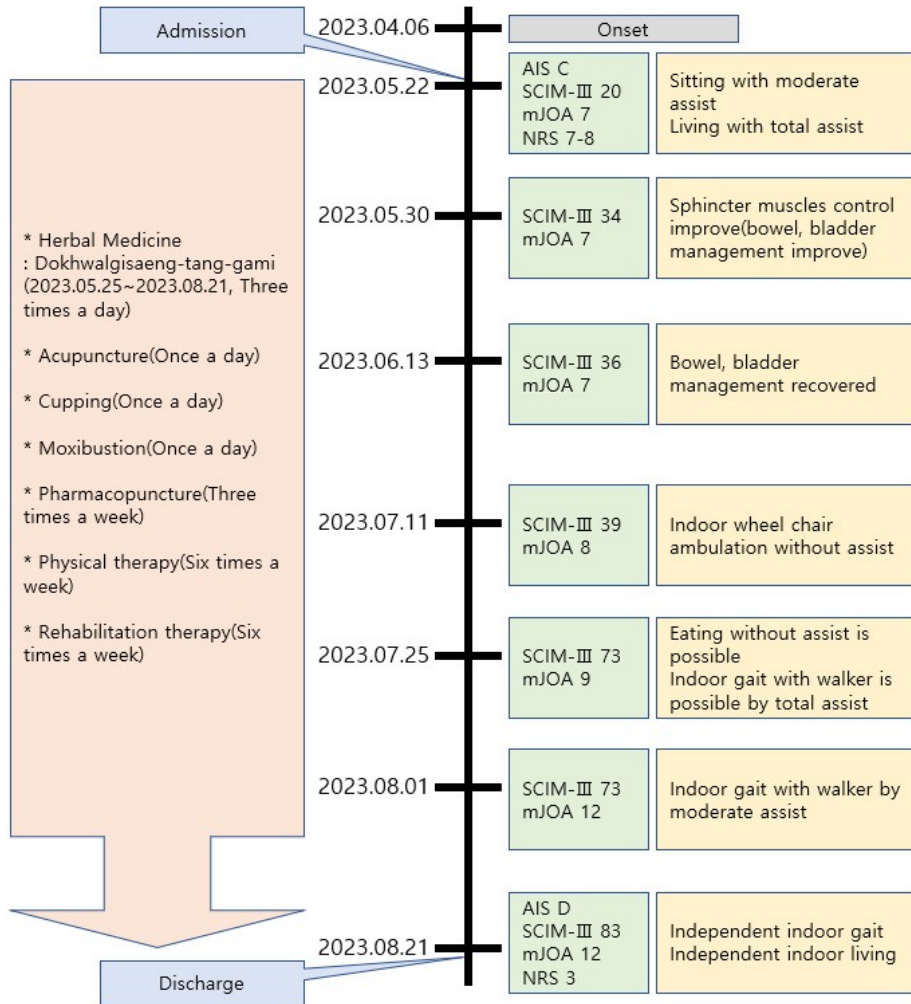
Admission

2023.04.06

Onset

2023.05.22

AIS C
SCIM-Ⅲ 20
mJOA 7
NRS 7-8

Sitting with moderate assist
Living with total assist

* Herbal Medicine
: Dokhwalgisaeng-tang-gami (2023.05.25~2023.08.21, Three times a day)

* Acupuncture(Once a day)

* Cupping(Once a day)

* Moxibustion(Once a day)

* Pharmacopuncture(Three times a week)

* Physical therapy(Six times a week)

* Rehabilitation therapy(Six times a week)

2023.05.30

SCIM-Ⅲ 34
mJOA 7

Sphincter muscles control improve(bowel, bladder management improve)

2023.06.13

SCIM-Ⅲ 36
mJOA 7

Bowel, bladder management recovered

2023.07.11

SCIM-Ⅲ 39
mJOA 8

Indoor wheel chair ambulation without assist

2023.07.25

SCIM-Ⅲ 73
mJOA 9

Eating without assist is possible
Indoor gait with walker is possible by total assist

2023.08.01

SCIM-Ⅲ 73
mJOA 12

Indoor gait with walker by moderate assist

2023.08.21

AIS D
SCIM-Ⅲ 83
mJOA 12
NRS 3

Independent indoor gait
Independent indoor living

Discharge